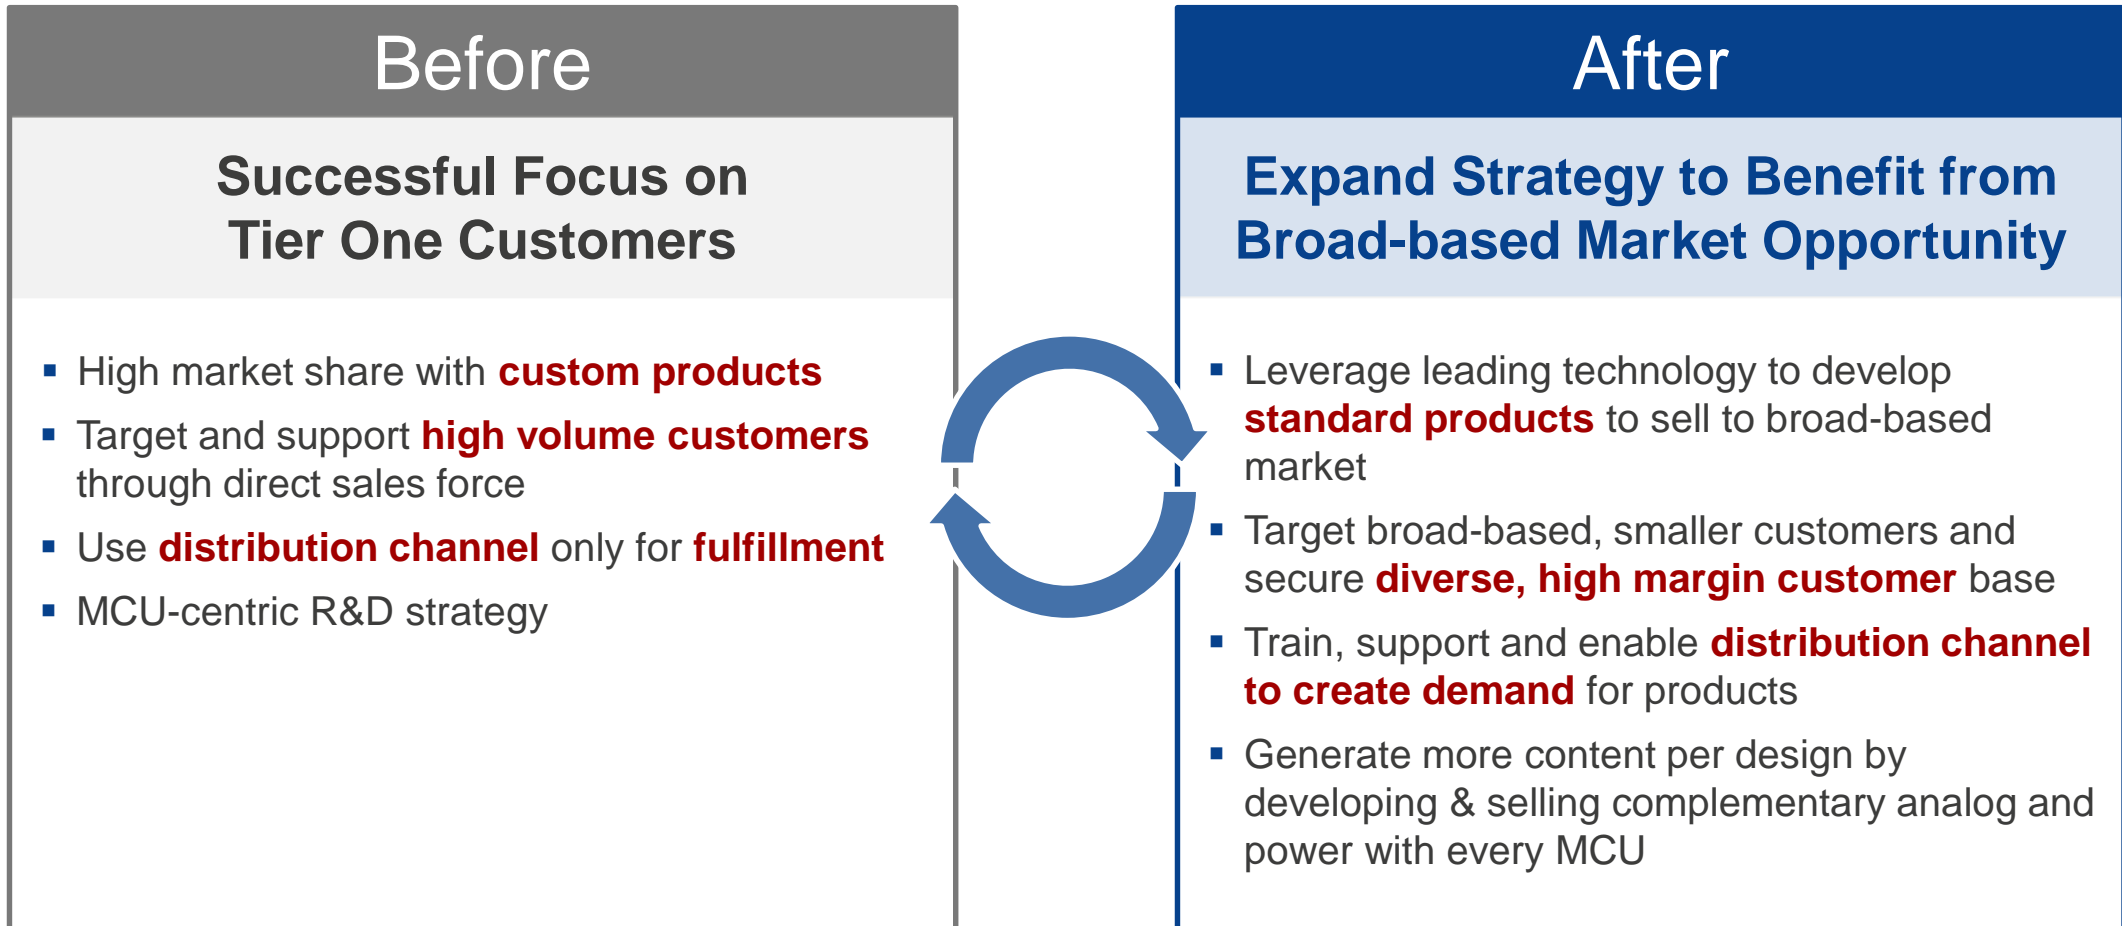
Before

Successful Focus on Tier One Customers

- High market share with custom products
- Target and support high volume customers through direct sales force
- Use distribution channel only for fulfillment
- MCU-centric R&D strategy

After

Expand Strategy to Benefit from Broad-based Market Opportunity

- Leverage leading technology to develop standard products to sell to broad-based market
- Target broad-based, smaller customers and secure diverse, high margin customer base
- Train, support and enable distribution channel to create demand for products
- Generate more content per design by developing & selling complementary analog and power with every MCU